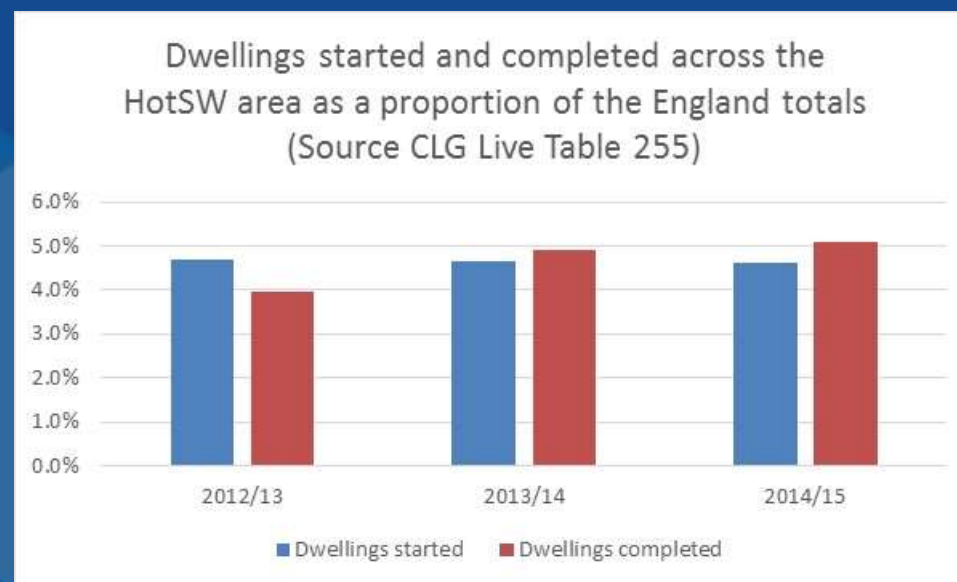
Dwellings started and completed across the HotSW area as a proportion of the England totals (Source CLG Live Table 255)

6.0%
5.0%
4.0%
3.0%
2.0%
1.0%
0.0%

2012/13
2013/14
2014/15

Dwellings started
Dwellings completed